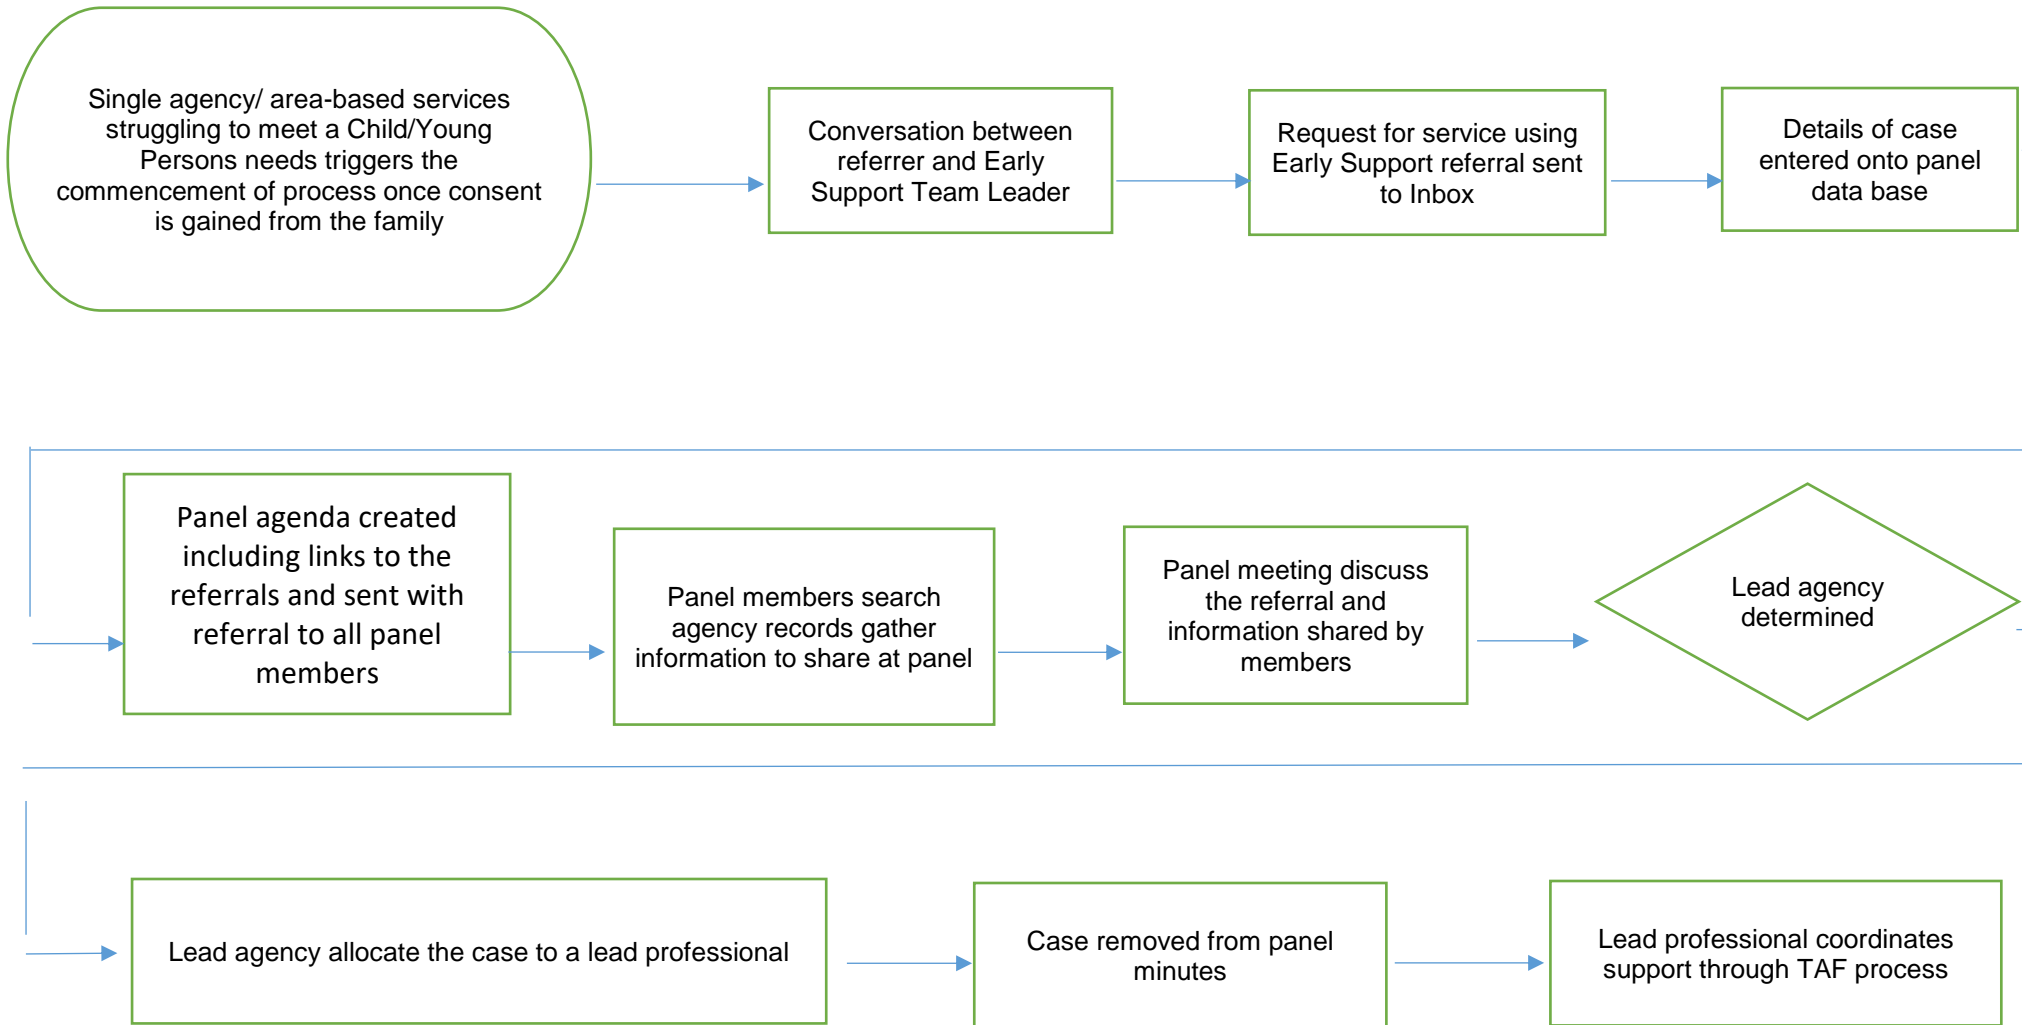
Single agency/ area-based services struggling to meet a Child/Young Persons needs triggers the commencement of process once consent is gained from the family

Conversation between referrer and Early Support Team Leader

Request for service using Early Support referral sent to Inbox

Details of case entered onto panel data base

Panel agenda created including links to the referrals and sent with referral to all panel members

Panel members search agency records gather information to share at panel

Panel meeting discuss the referral and information shared by members

Lead agency determined

Lead agency allocate the case to a lead professional

Case removed from panel minutes

Lead professional coordinates support through TAF process